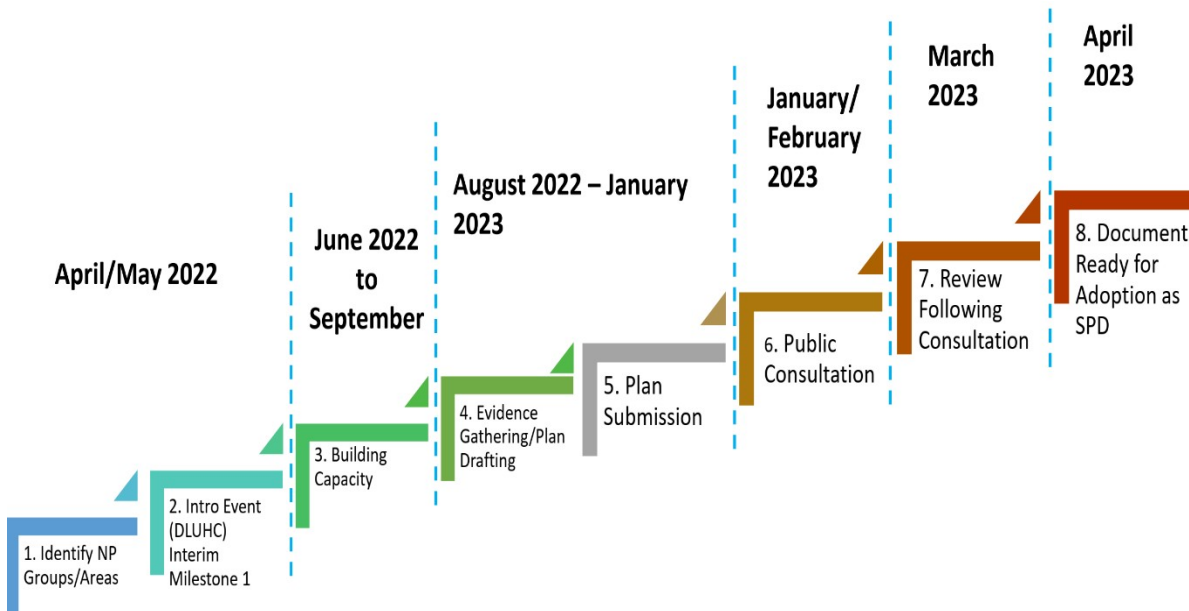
April/May 2022

June 2022 to September

August 2022 – January 2023

January/ February 2023

March 2023

April 2023

1. Identify NP Groups/Areas

2. Intro Event (DLUHC) Interim Milestone 1

3. Building Capacity

4. Evidence Gathering/Plan Drafting

5. Plan Submission

6. Public Consultation

7. Review Following Consultation

8. Document Ready for Adoption as SPD